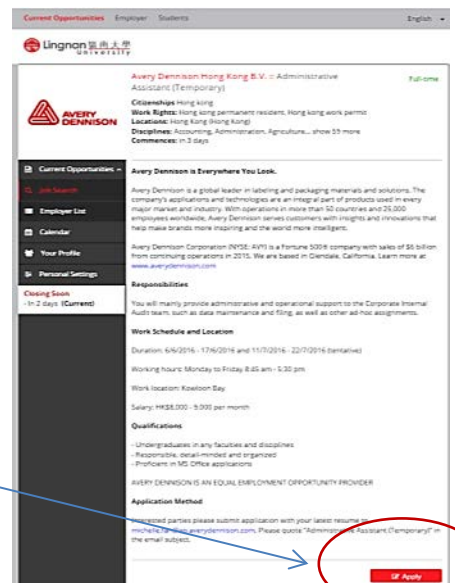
Current Opportunities Employer Students

English

Lingnan 嶺南大學 University

AVERY DENNISON

Avery Dennison Hong Kong B.V. :: Administrative Assistant (Temporary)

Full-time

Citizenships Hong kong
Work Rights: Hong kong permanent resident, Hong kong work permit
Locations: Hong Kong (Hong Kong)
Disciplines: Accounting, Administration, Agriculture... show 59 more
Commences: in 3 days

Current Opportunities
Job Search
Employer List
Calendar
Your Profile
Personal Settings

Closing Soon
- In 2 days (Current)

Avery Dennison is Everywhere You Look.

Avery Dennison is a global leader in labeling and packaging materials and solutions. The company's applications and technologies are an integral part of products used in every major market and industry. With operations in more than 50 countries and 25,000 employees worldwide, Avery Dennison serves customers with insights and innovations that help make brands more inspiring and the world more intelligent.

Avery Dennison Corporation (NYSE: AVY) is a Fortune 500® company with sales of $6 billion from continuing operations in 2015. We are based in Glendale, California. Learn more at www.averydennison.com

Responsibilities

You will mainly provide administrative and operational support to the Corporate Internal Audit team, such as data maintenance and filing, as well as other ad-hoc assignments.

Work Schedule and Location

Duration: 6/6/2016 - 17/6/2016 and 11/7/2016 - 22/7/2016 (tentative)

Working hours: Monday to Friday 8:45 am - 5:30 pm

Work location: Kowloon Bay

Salary: HK$8,000 - 9,000 per month

Qualifications

- Undergraduates in any faculties and disciplines
- Responsible, detail-minded and organized
- Proficient in MS Office applications

AVERY DENNISON IS AN EQUAL EMPLOYMENT OPPORTUNITY PROVIDER

Application Method

Interested parties please submit application with your latest resume to michelle.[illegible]@ap.averydennison.com. Please quote "Administrative Assistant (Temporary)" in the email subject.

Apply